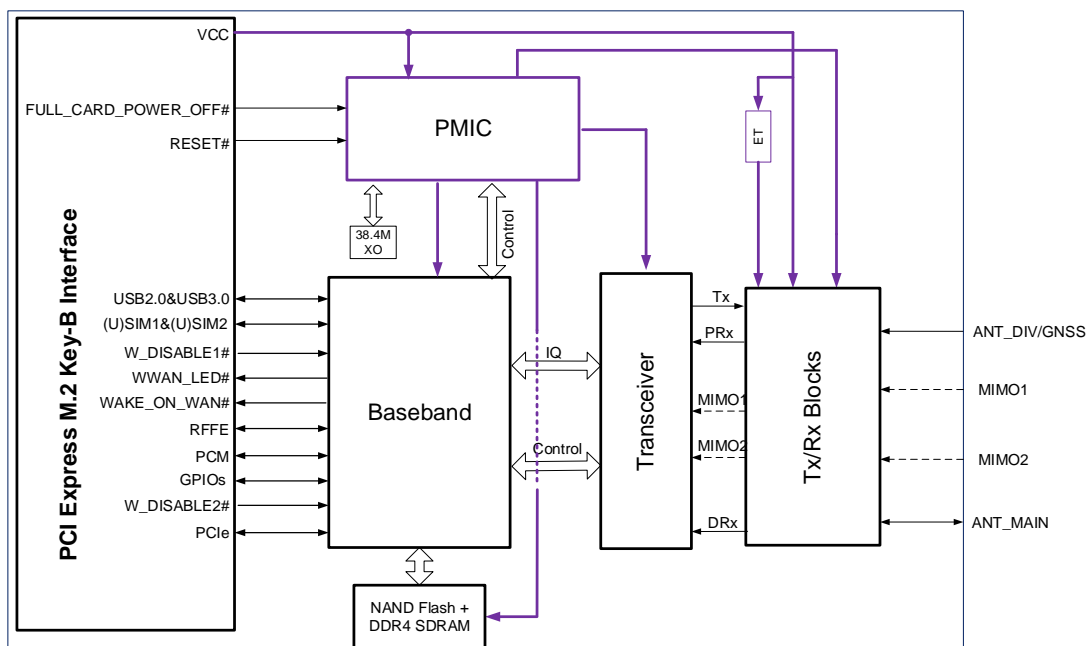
PCI Express M.2 Key-B Interface

VCC
FULL_CARD_POWER_OFF#
RESET#
PMIC
ET
38.4M XO
Control
USB2.0&USB3.0
(U)SIM1&(U)SIM2
W_DISABLE1#
WWAN_LED#
WAKE_ON_WAN#
RFFE
PCM
GPIOs
W_DISABLE2#
PCIe
Baseband
IQ
Control
Transceiver
Tx
PRx
MIMO1
MIMO2
DRx
Tx/Rx Blocks
ANT_DIV/GNSS
MIMO1
MIMO2
ANT_MAIN
NAND Flash + DDR4 SDRAM